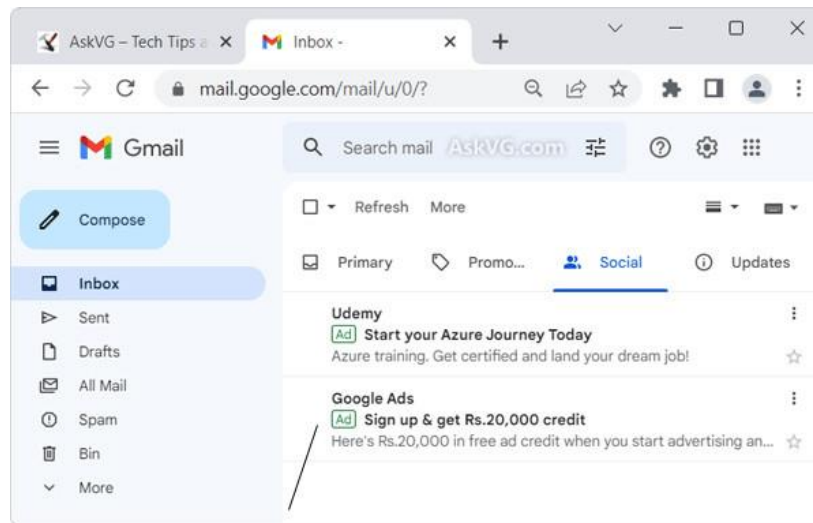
AskVG – Tech Tips a ×
Inbox - ×
+

mail.google.com/mail/u/0/?

Gmail
Search mail AskVG.com

Compose

Inbox
Sent
Drafts
All Mail
Spam
Bin
More

Refresh More

Primary
Promo...
Social
Updates

Udemy
Ad Start your Azure Journey Today
Azure training. Get certified and land your dream job!

Google Ads
Ad Sign up & get Rs.20,000 credit
Here's Rs.20,000 in free ad credit when you start advertising an...